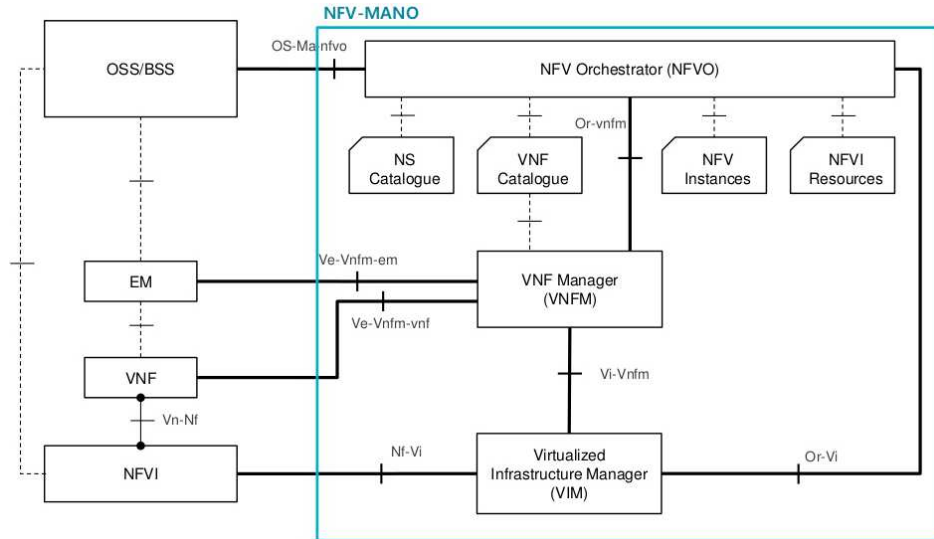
NFV-MANO

OSS/BSS

OS-Ma-nfvo

NFV Orchestrator (NFVO)

Or-vnfm

NS Catalogue

VNF Catalogue

NFV Instances

NFVI Resources

EM

Ve-Vnfm-em

VNF Manager (VNFM)

Ve-Vnfm-vnf

VNF

Vi-Vnfm

Vn-Nf

NFVI

Nf-Vi

Virtualized Infrastructure Manager (VIM)

Or-Vi